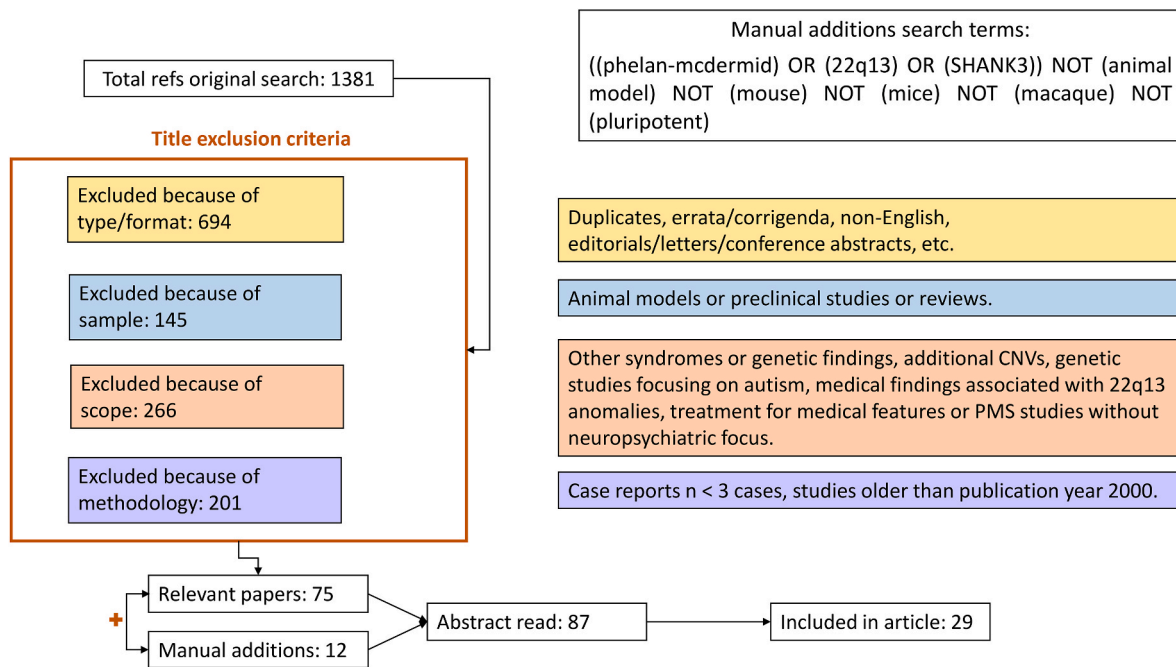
Manual additions search terms:
((phelan-mcdermid) OR (22q13) OR (SHANK3)) NOT (animal model) NOT (mouse) NOT (mice) NOT (macaque) NOT (pluripotent)

Total refs original search: 1381

Title exclusion criteria

Excluded because of type/format: 694

Excluded because of sample: 145

Excluded because of scope: 266

Excluded because of methodology: 201

Duplicates, errata/corrigenda, non-English, editorials/letters/conference abstracts, etc.

Animal models or preclinical studies or reviews.

Other syndromes or genetic findings, additional CNVs, genetic studies focusing on autism, medical findings associated with 22q13 anomalies, treatment for medical features or PMS studies without neuropsychiatric focus.

Case reports n < 3 cases, studies older than publication year 2000.

Relevant papers: 75

+

Manual additions: 12

Abstract read: 87

Included in article: 29